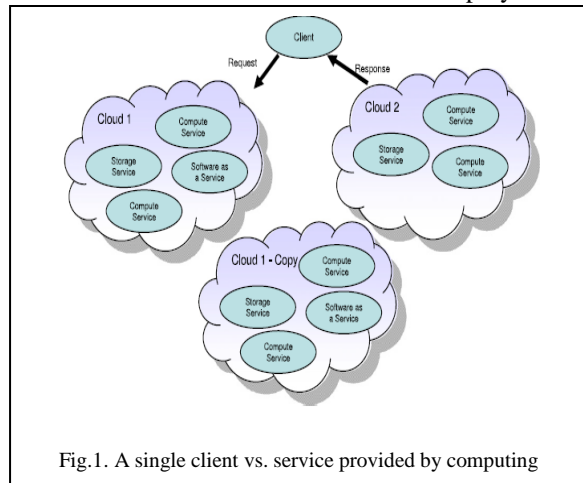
Client

Request

Response

Cloud 1

Compute Service

Storage Service

Software as a Service

Compute Service

Cloud 2

Compute Service

Storage Service

Compute Service

Cloud 1 - Copy

Compute Service

Storage Service

Software as a Service

Compute Service

Fig.1. A single client vs. service provided by computing